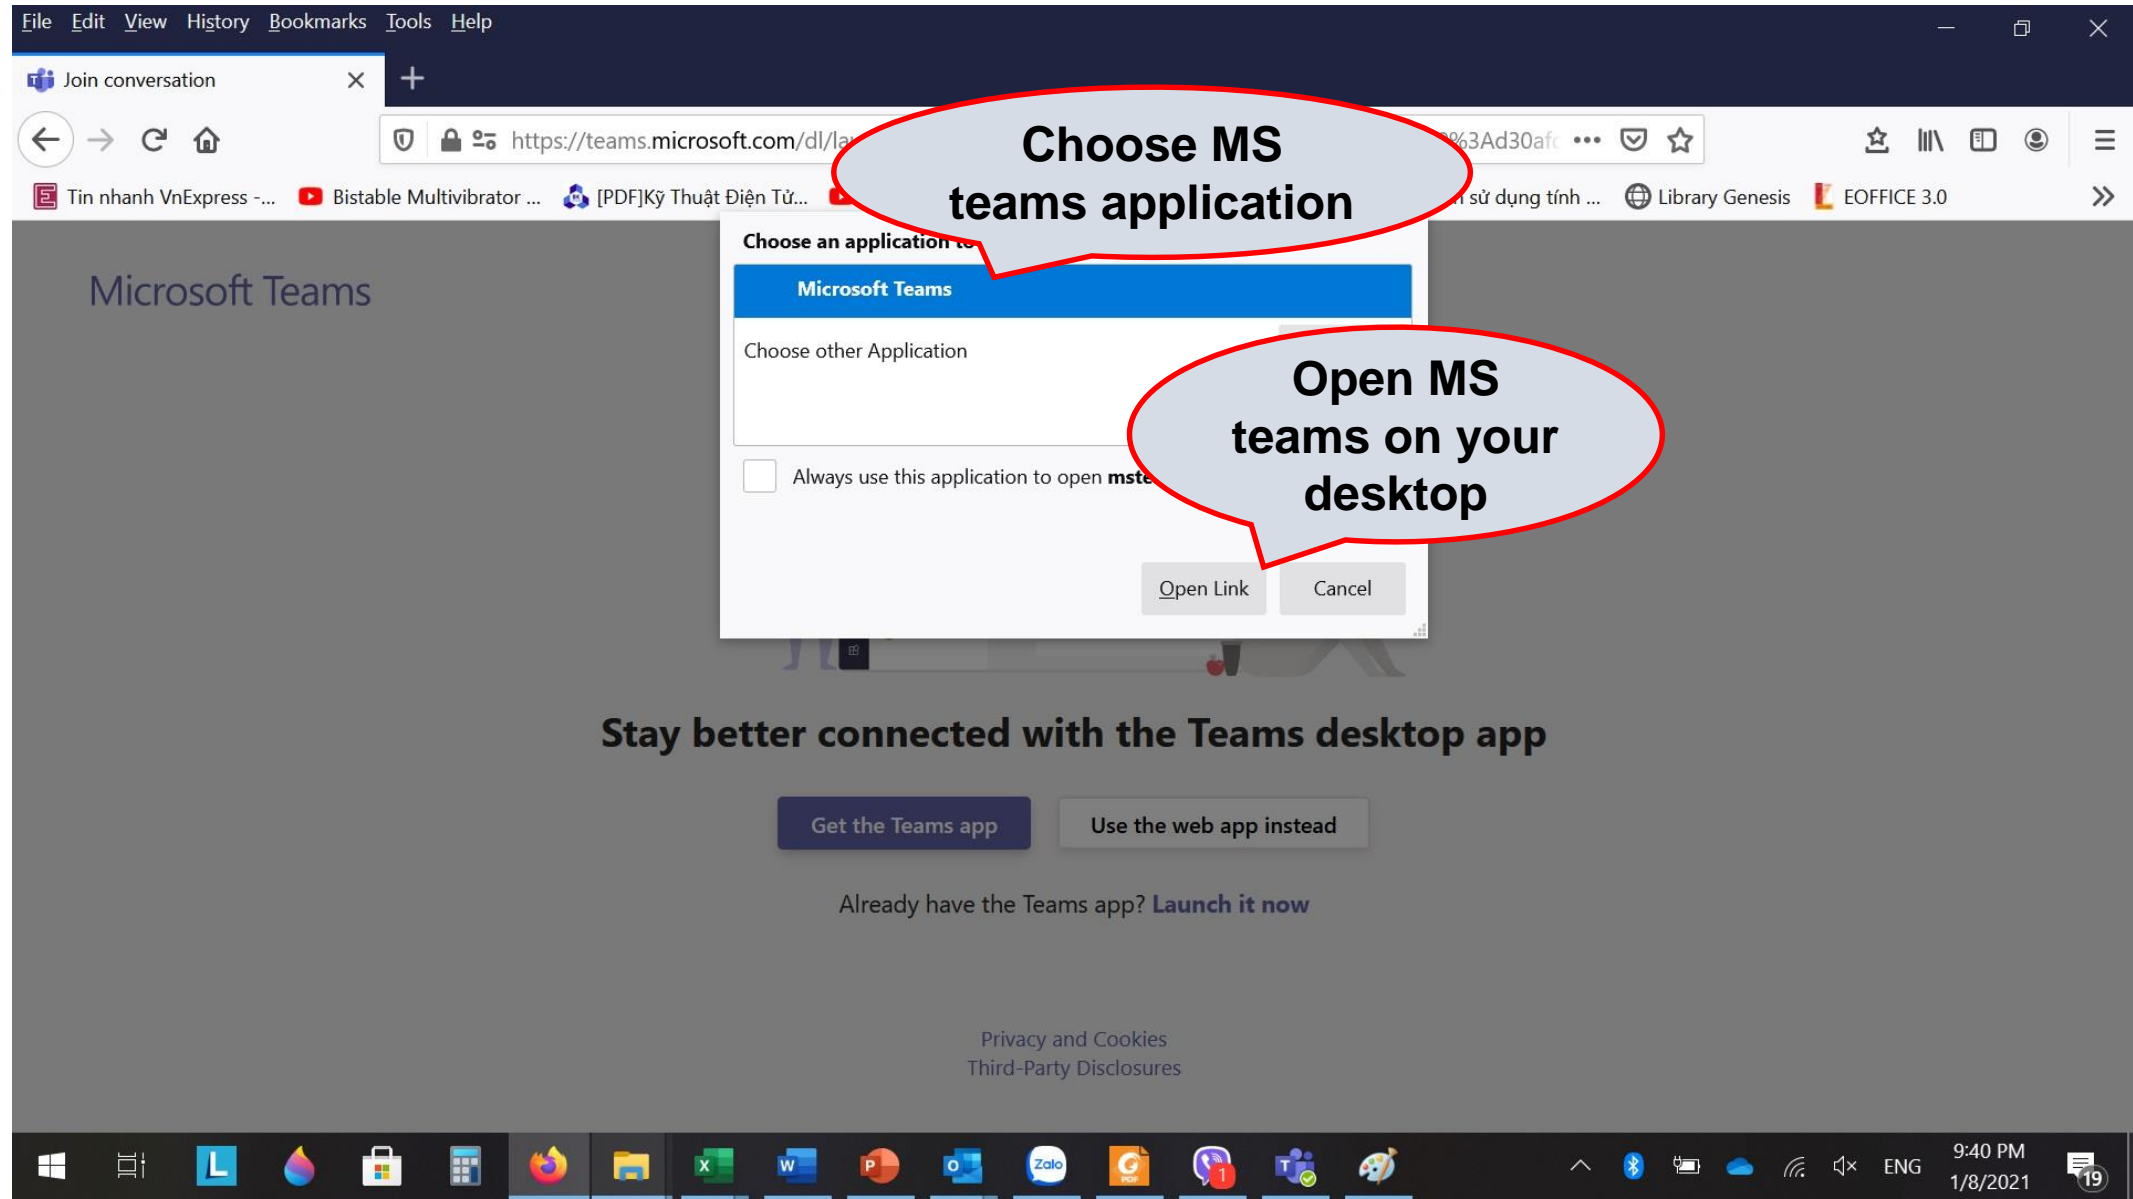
File Edit View History Bookmarks Tools Help

Join conversation

https://teams.microsoft.com/dl/la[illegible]%3Ad30af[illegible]

Tin nhanh VnExpress -... Bistable Multivibrator ... [PDF]Kỹ Thuật Điện Tử... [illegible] sử dụng tính ... Library Genesis EOFFICE 3.0

Choose MS teams application

Microsoft Teams

Choose an application to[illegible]

Microsoft Teams

Choose other Application

Open MS teams on your desktop

Always use this application to open mste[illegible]

Open Link Cancel

Stay better connected with the Teams desktop app

Get the Teams app Use the web app instead

Already have the Teams app? Launch it now

Privacy and Cookies
Third-Party Disclosures

ENG 9:40 PM 1/8/2021 19